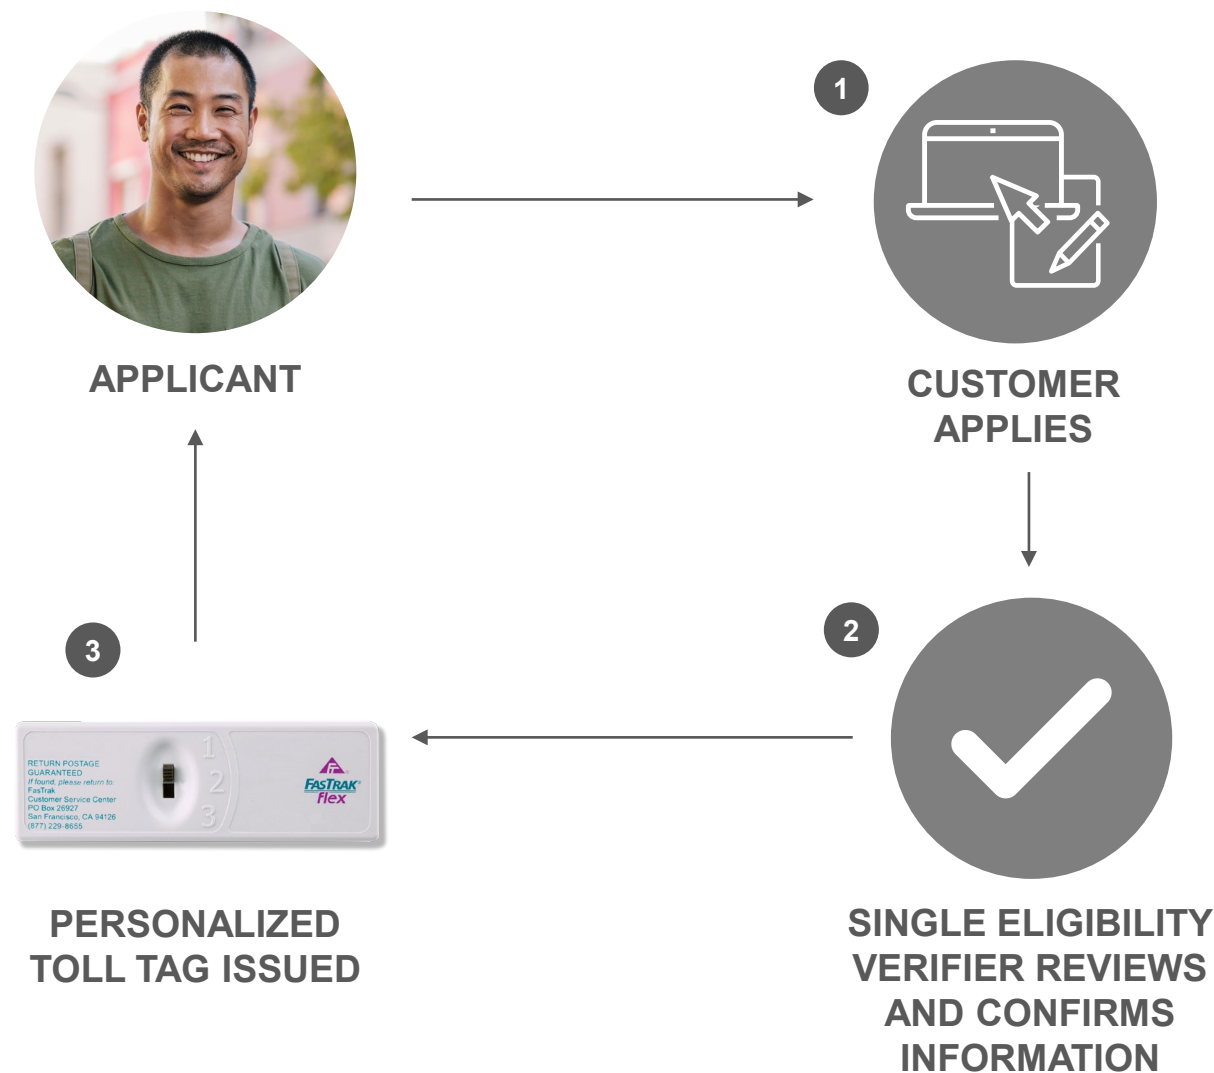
APPLICANT

1

CUSTOMER APPLIES

2

SINGLE ELIGIBILITY VERIFIER REVIEWS AND CONFIRMS INFORMATION

3

RETURN POSTAGE GUARANTEED
If found, please return to:
FasTrak
Customer Service Center
PO Box 26927
San Francisco, CA 94126
(877) 229-8655

1
2
3

FASTRAK flex

PERSONALIZED TOLL TAG ISSUED